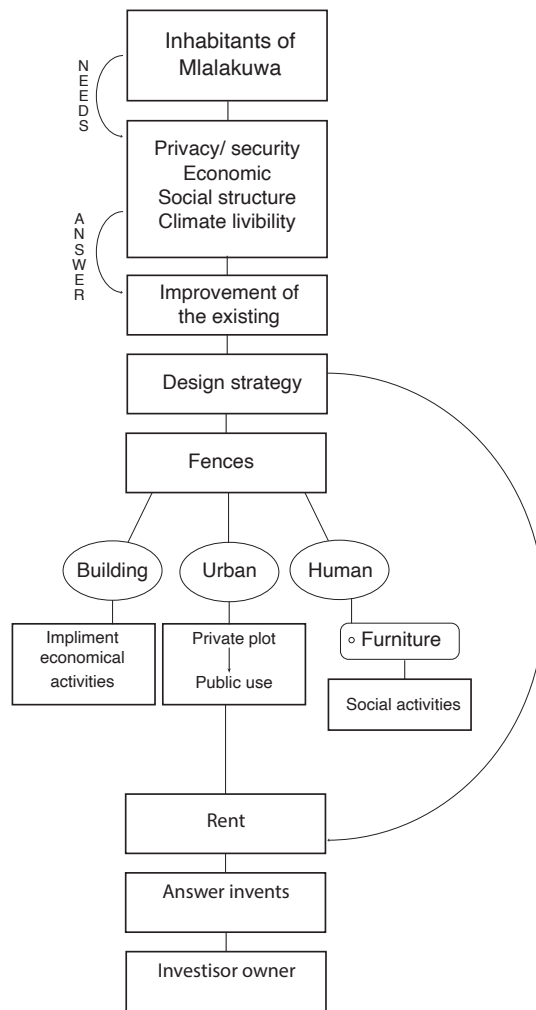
Inhabitants of Mlalakuwa

NEEDS

Privacy/ security
Economic
Social structure
Climate livibility

ANSWER

Improvement of the existing

Design strategy

Fences

Building

Urban

Human

Impliment economical activities

Private plot
Public use

◦ Furniture

Social activities

Rent

Answer invents

Investisor owner